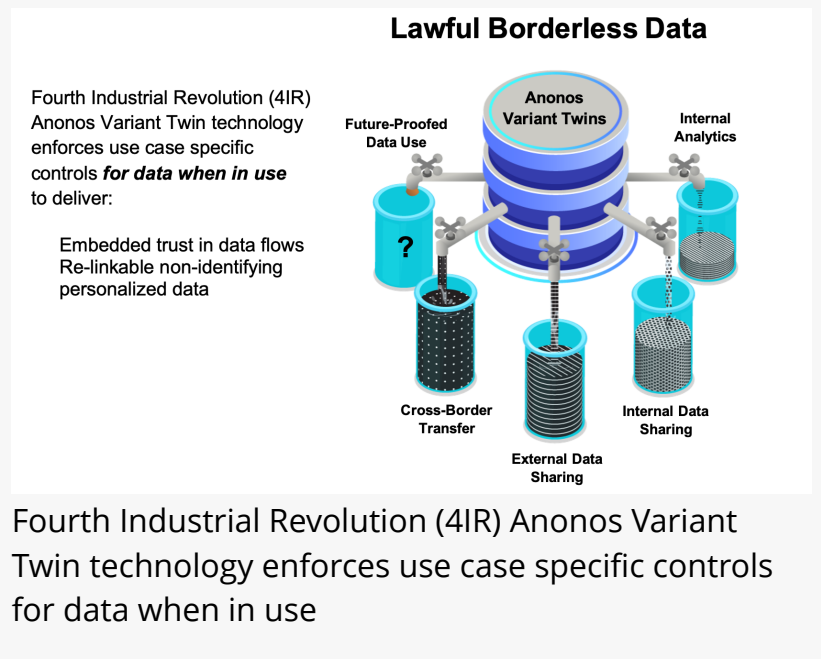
Lawful Borderless Data

Fourth Industrial Revolution (4IR) Anonos Variant Twin technology enforces use case specific controls ***for data when in use*** to deliver:

Embedded trust in data flows
Re-linkable non-identifying personalized data

Anonos Variant Twins

Future-Proofed Data Use

Internal Analytics

?

Cross-Border Transfer

External Data Sharing

Internal Data Sharing

Fourth Industrial Revolution (4IR) Anonos Variant Twin technology enforces use case specific controls for data when in use